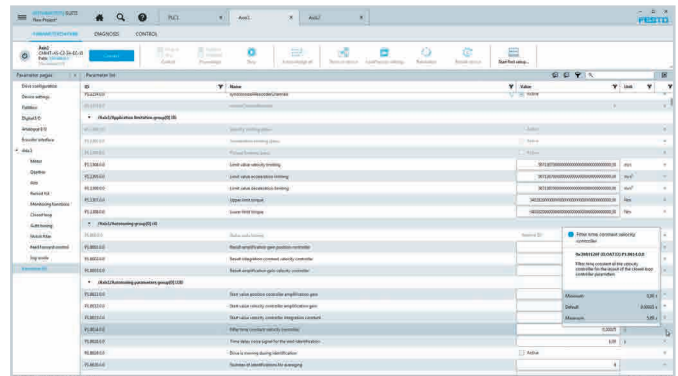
New Project

PLC1 | Axis1 | Axis2

PARAMETERIZATION | DIAGNOSIS | CONTROL

Start first setup

Parameter pages | Parameter list

Drive configuration
Device settings
Fieldbus
Digital I/O
Analogue I/O
Encoder interface
Axis1
Motor
Gearbox
Axis
Homing
Monitoring functions
Closed loop
Auto tuning
Switch filter
Axis1 homed control
Jog mode
Parameter ID

| ID | Name | Value | Unit |
|---|---|---|---|
| P1.11000.0.0 | Limit value velocity limiting | | mm/s |
| P1.11010.0.0 | Limit value acceleration limiting | | mm/s² |
| P1.11020.0.0 | Limit value deceleration limiting | | mm/s² |
| P1.11030.0.0 | Upper limit torque | | Nm |
| P1.11040.0.0 | Lower limit torque | | Nm |
| P1.8000.0.0 | Start value position controller amplification gain | | |
| P1.8001.0.0 | Start value velocity controller amplification gain | | |
| P1.8002.0.0 | Start value velocity controller integration constant | | |
| P1.8014.0.0 | Filter time constant velocity controller | 0,0025 | s |
| P1.8018.0.0 | Time delay noise signal for the next identification | 0,05 | s |
| P1.8020.0.0 | Drive is moving during identification | Active | |
| P1.8021.0.0 | Number of identifications for averaging | 4 | |

Filter time constant velocity controller

Filter time constant of the velocity controller for the output of the closed-loop controller parameter.

Maximum: 0,05 s
Default: 0,0025 s
Minimum: 0,00 s